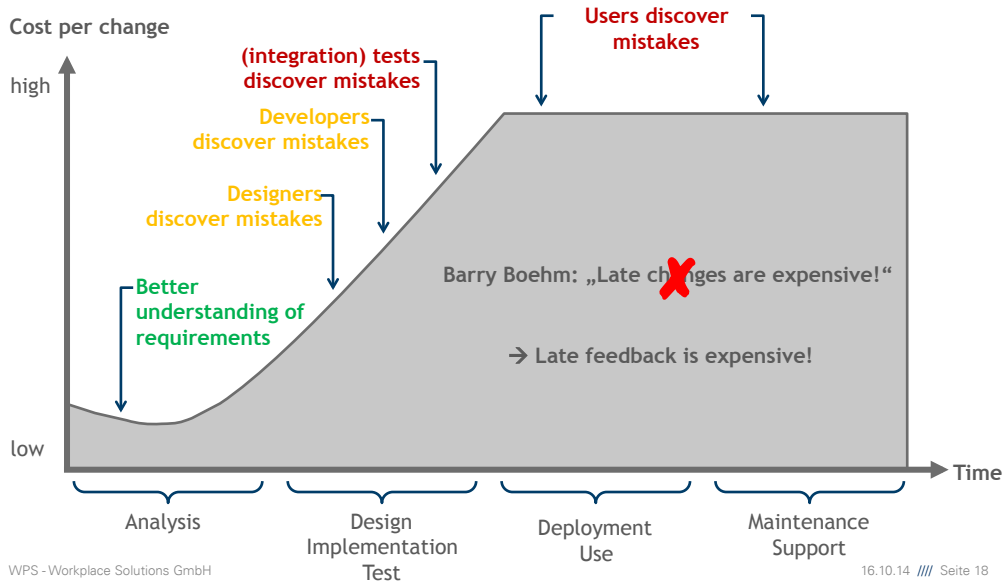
Cost per change

high

low

Users discover mistakes

(integration) tests discover mistakes

Developers discover mistakes

Designers discover mistakes

Better understanding of requirements

Barry Boehm: „Late changes are expensive!“

→ Late feedback is expensive!

Time

Analysis

Design
Implementation
Test

Deployment
Use

Maintenance
Support

WPS - Workplace Solutions GmbH

16.10.14 //// Seite 18